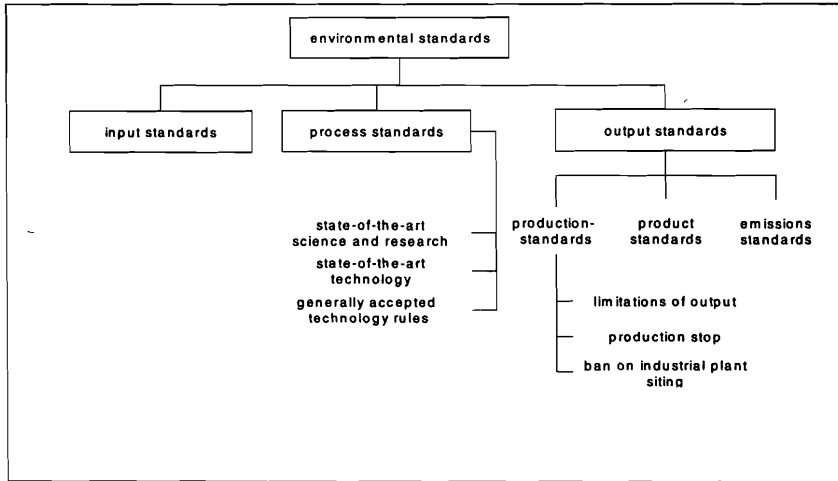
environmental standards

input standards

process standards

output standards

state-of-the-art science and research

state-of-the-art technology

generally accepted technology rules

production-standards

product standards

emissions standards

limitations of output

production stop

ban on industrial plant siting